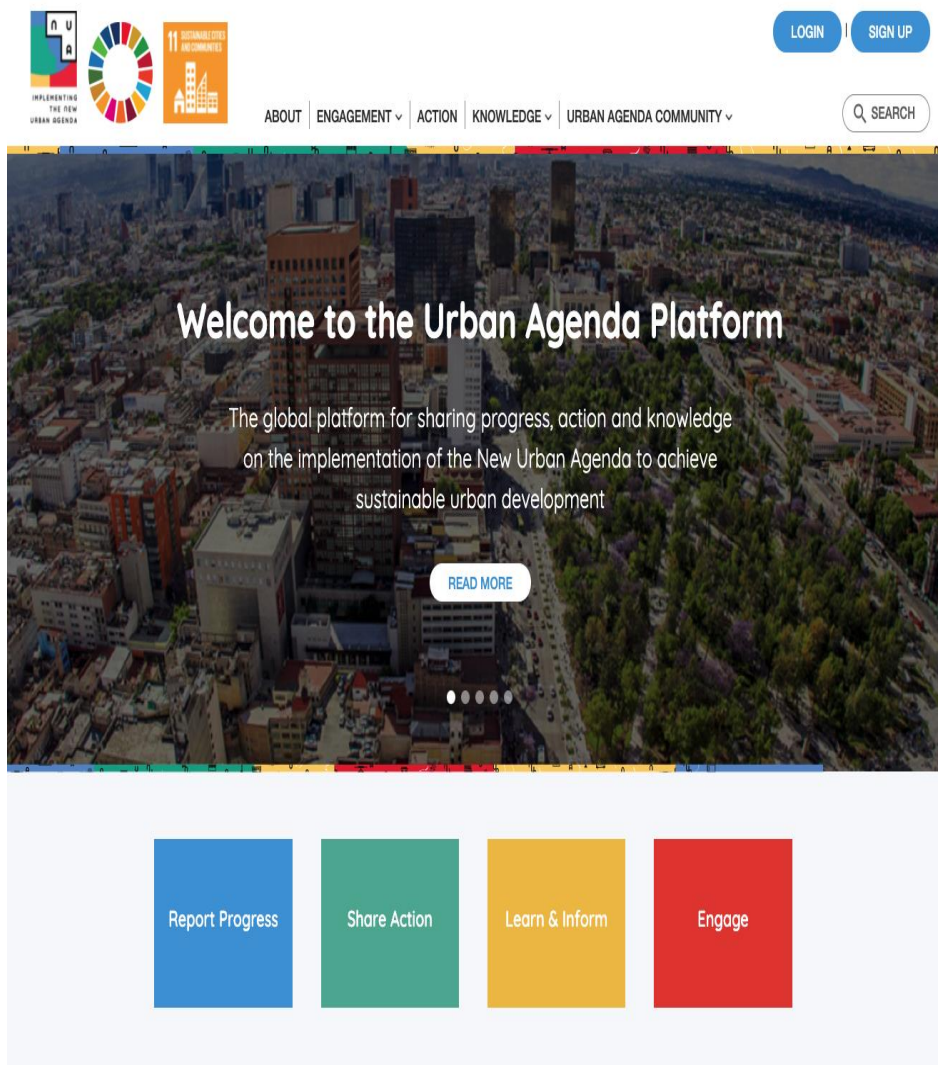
N U A
IMPLEMENTING THE NEW URBAN AGENDA

11 SUSTAINABLE CITIES AND COMMUNITIES

LOGIN | SIGN UP

ABOUT | ENGAGEMENT | ACTION | KNOWLEDGE | URBAN AGENDA COMMUNITY

SEARCH

Welcome to the Urban Agenda Platform

The global platform for sharing progress, action and knowledge on the implementation of the New Urban Agenda to achieve sustainable urban development

READ MORE

Report Progress

Share Action

Learn & Inform

Engage